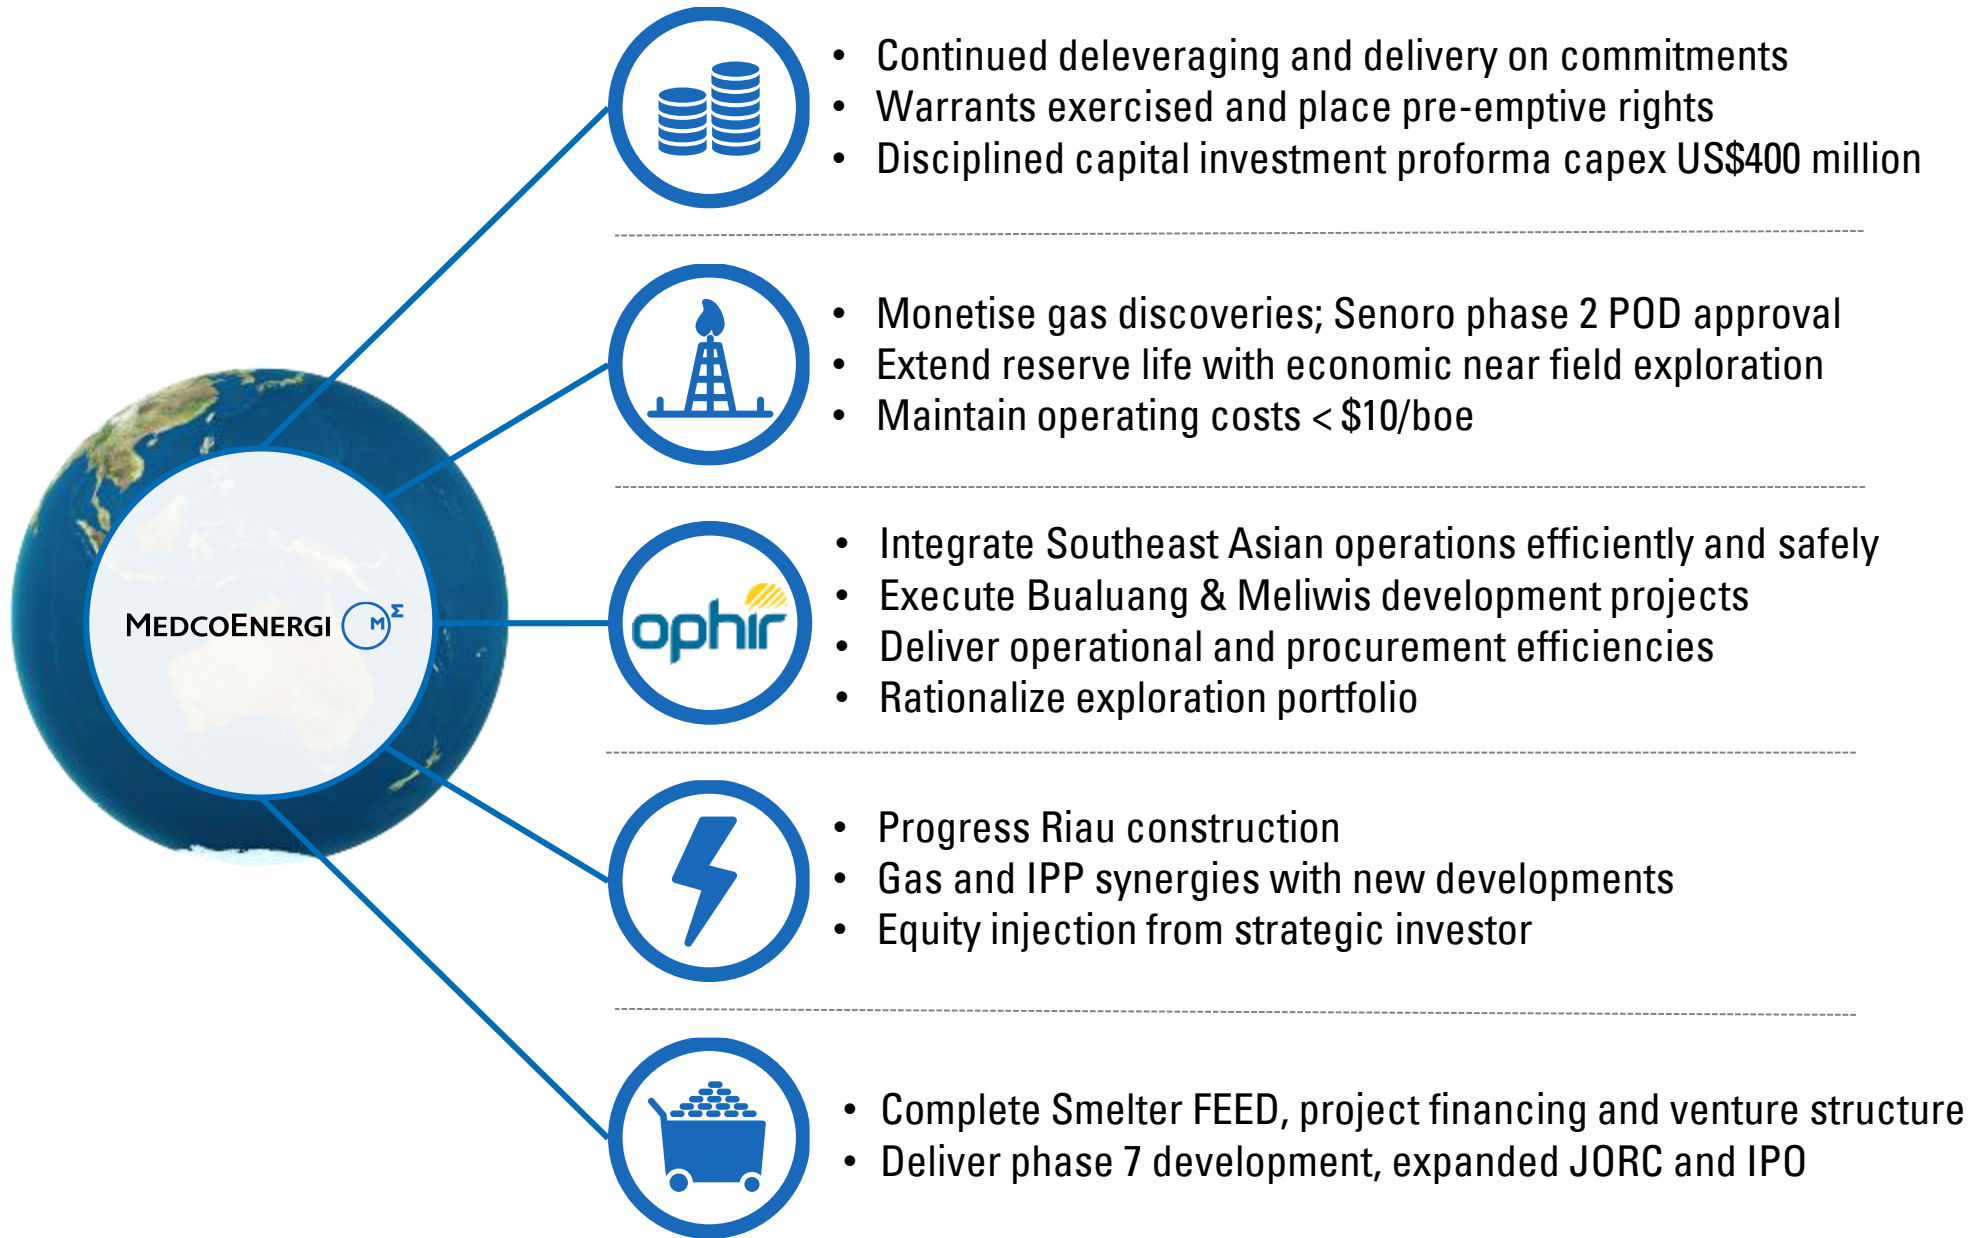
MEDCOENERGI

- Continued deleveraging and delivery on commitments
- Warrants exercised and place pre-emptive rights
- Disciplined capital investment proforma capex US$400 million

- Monetise gas discoveries; Senoro phase 2 POD approval
- Extend reserve life with economic near field exploration
- Maintain operating costs < $10/boe

ophir

- Integrate Southeast Asian operations efficiently and safely
- Execute Bualuang & Meliwis development projects
- Deliver operational and procurement efficiencies
- Rationalize exploration portfolio

- Progress Riau construction
- Gas and IPP synergies with new developments
- Equity injection from strategic investor

- Complete Smelter FEED, project financing and venture structure
- Deliver phase 7 development, expanded JORC and IPO